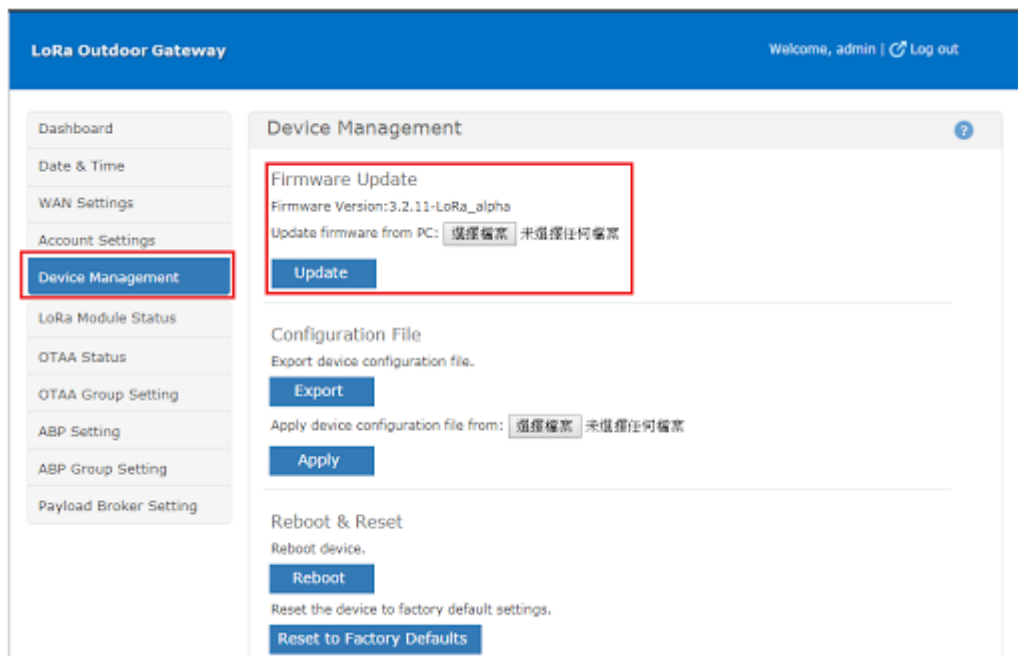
LoRa Outdoor Gateway

Welcome, admin | Log out

Dashboard
Date & Time
WAN Settings
Account Settings
Device Management
LoRa Module Status
OTAA Status
OTAA Group Setting
ABP Setting
ABP Group Setting
Payload Broker Setting

Device Management

?

Firmware Update

Firmware Version:3.2.11-LoRa_alpha

Update firmware from PC: 選擇檔案 未選擇任何檔案

Update

Configuration File

Export device configuration file.

Export

Apply device configuration file from: 選擇檔案 未選擇任何檔案

Apply

Reboot & Reset

Reboot device.

Reboot

Reset the device to factory default settings.

Reset to Factory Defaults